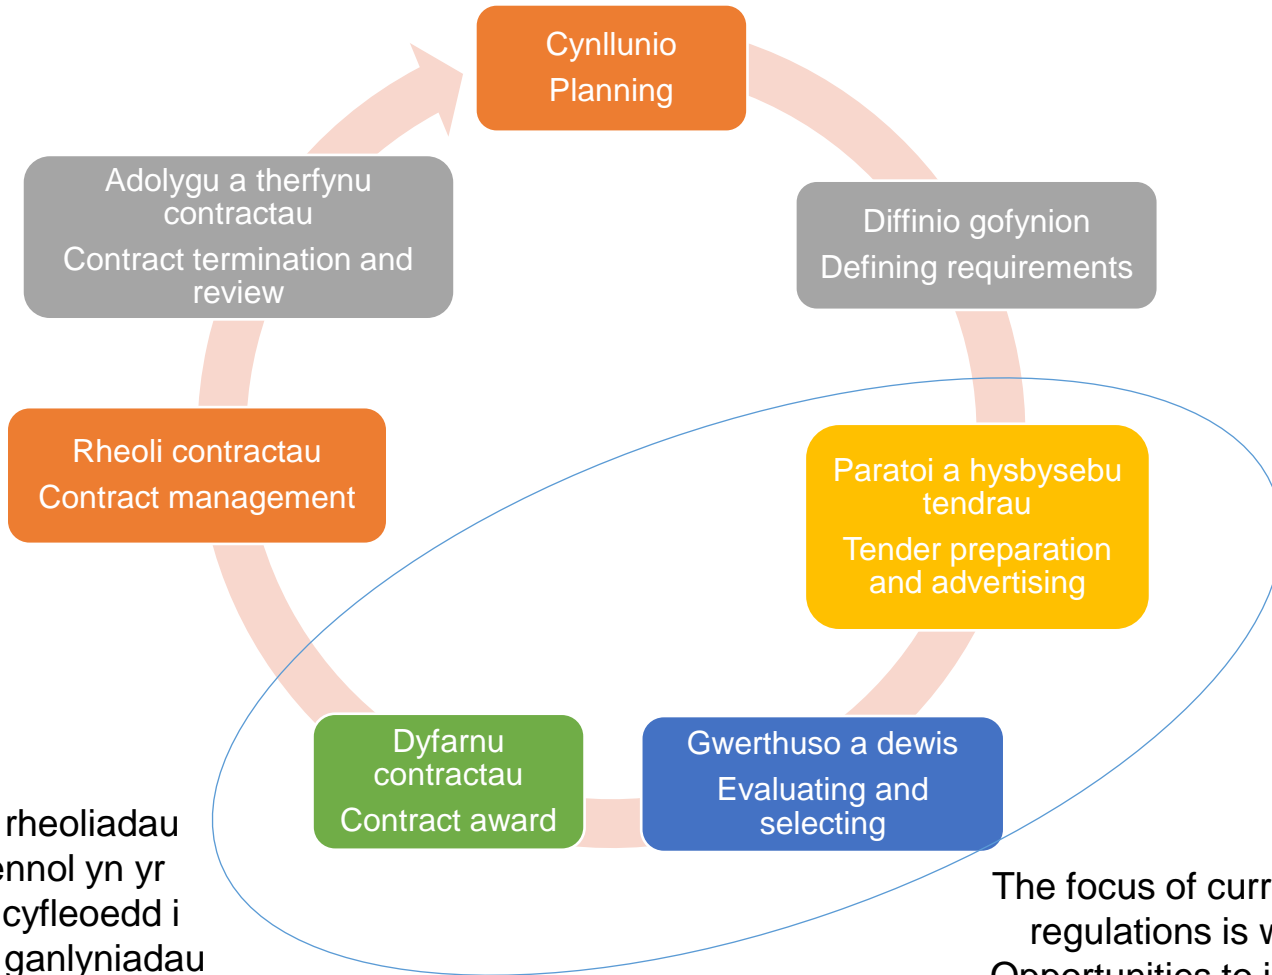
Cynllunio
Planning

Diffinio gofynion
Defining requirements

Paratoi a hysbysebu tendrau
Tender preparation and advertising

Gwerthuso a dewis
Evaluating and selecting

Dyfarnu contractau
Contract award

Rheoli contractau
Contract management

Adolygu a therfynu contractau
Contract termination and review

rheoliadau
ennol yn yr
cyfleoedd i
ganlyniadau

The focus of curr
regulations is w
Opportunities to i